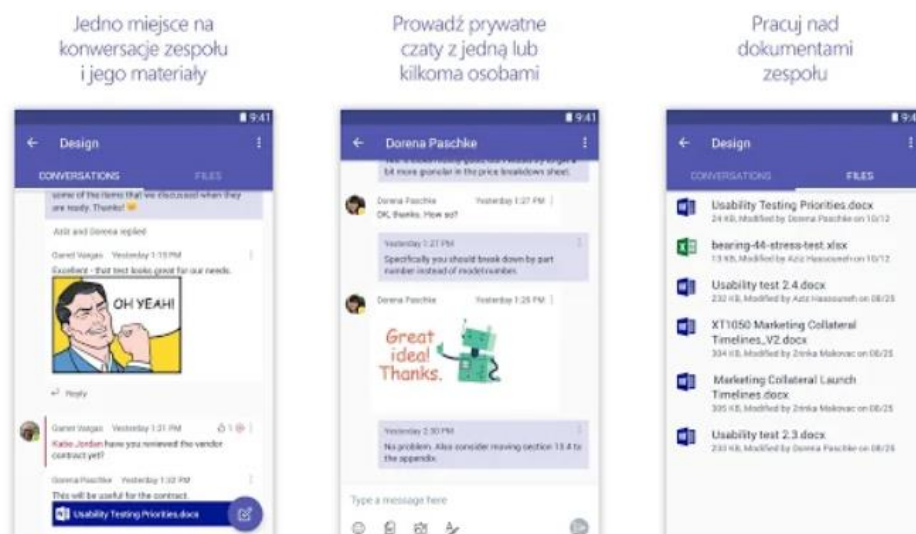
Jedno miejsce na konwersacje zespołu i jego materiały

9:41
Design
CONVERSATIONS FILES
some of the items that we discussed when they are ready. Thanks!
Aziz and Dorena replied
Garet Vargas Yesterday 1:19 PM
Excellent - that test looks great for our needs.
OH YEAH!
Reply
Garet Vargas Yesterday 1:31 PM
Katie Jordan have you reviewed the vendor contract yet?
Dorena Paschke Yesterday 1:32 PM
This will be useful for the contract.
Usability Testing Priorities.docx

Prowadź prywatne czaty z jedną lub kilkoma osobami

9:41
Dorena Paschke
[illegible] be more granular in the price breakdown sheet.
Dorena Paschke Yesterday 1:27 PM
OK, thanks. How so?
Yesterday 1:27 PM
Specifically you should break down by part number instead of model number.
Dorena Paschke Yesterday 1:28 PM
Great idea! Thanks.
Yesterday 2:30 PM
No problem. Also consider moving section 13.4 to the appendix.
Type a message here

Pracuj nad dokumentami zespołu

9:4
Design
CONVERSATIONS FILES
Usability Testing Priorities.docx
24 KB, Modified by Dorena Paschke on 10/12
bearing-44-stress-test.xlsx
13 KB, Modified by Aziz Hassouneh on 10/12
Usability test 2.4.docx
232 KB, Modified by Aziz Hassouneh on 08/25
XT1050 Marketing Collateral Timelines_V2.docx
304 KB, Modified by Zrinka Makovac on 08/25
Marketing Collateral Launch Timelines.docx
305 KB, Modified by Zrinka Makovac on 08/25
Usability test 2.3.docx
233 KB, Modified by Dorena Paschke on 08/25